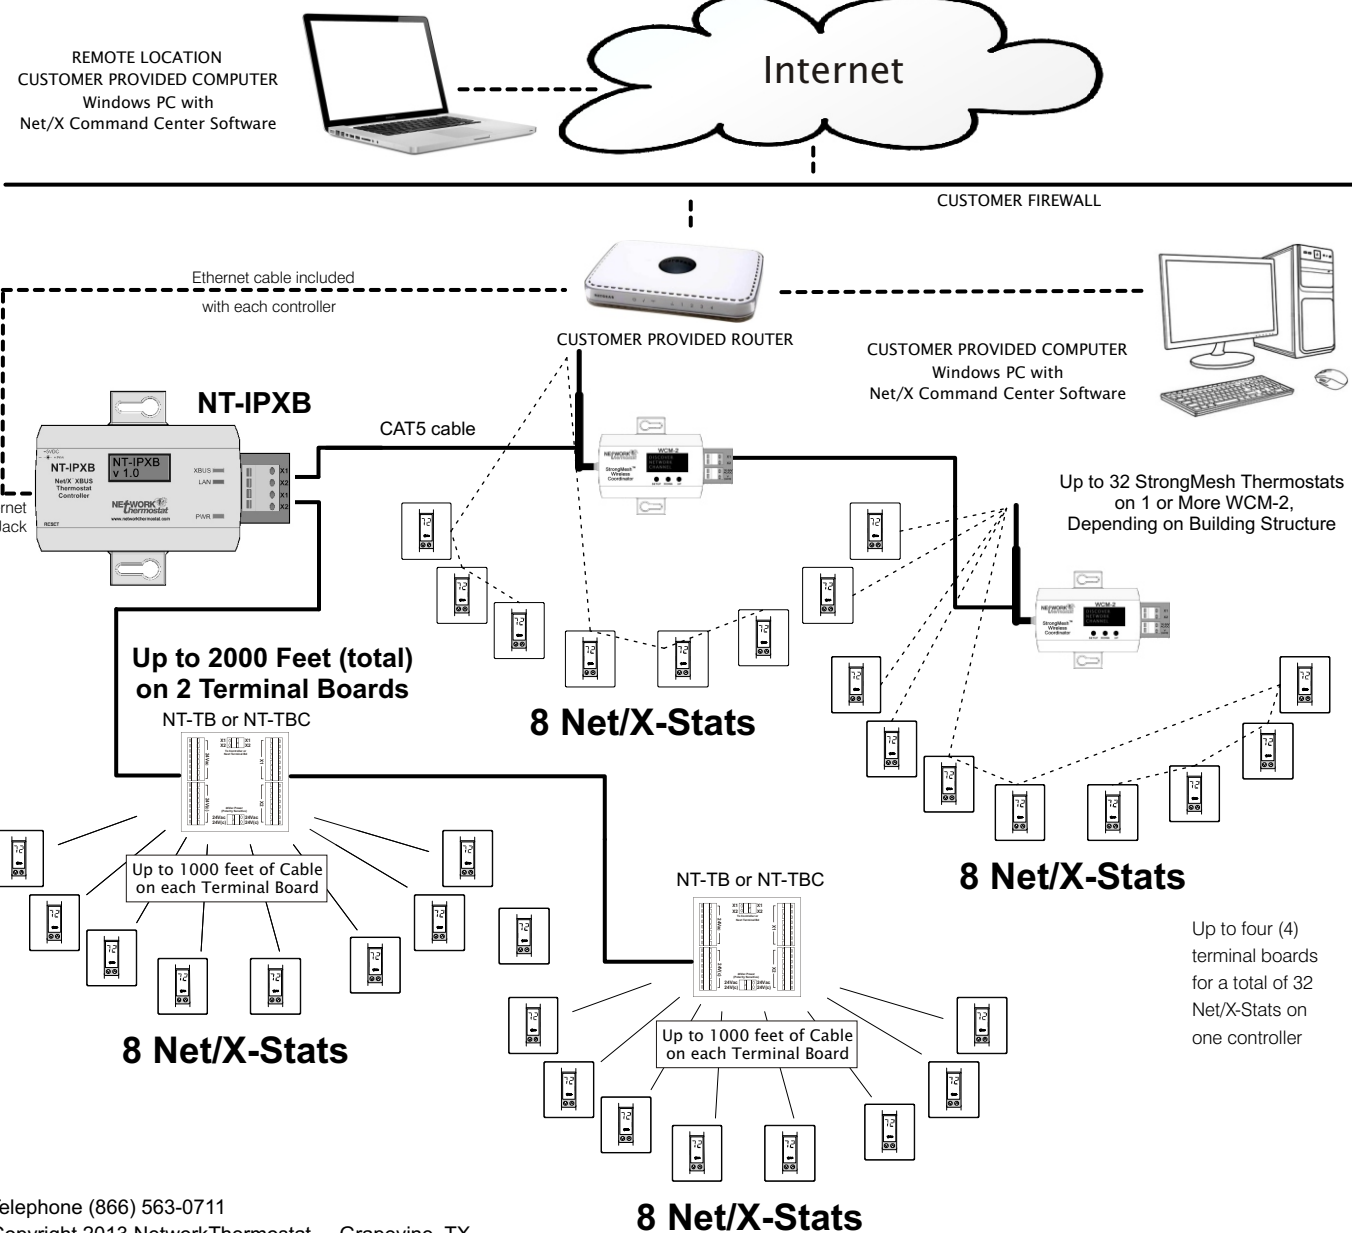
REMOTE LOCATION
CUSTOMER PROVIDED COMPUTER
Windows PC with
Net/X Command Center Software

Internet

CUSTOMER FIREWALL

Ethernet cable included
with each controller

CUSTOMER PROVIDED ROUTER

CUSTOMER PROVIDED COMPUTER
Windows PC with
Net/X Command Center Software

NT-IPXB

CAT5 cable

NT-IPXB
Net/X XBUS Thermostat Controller

NT-IPXB
v 1.0

XBUS
LAN
PWR

X1
X2
X1
X2

RESET

NETWORK Thermostat
www.networkthermostat.com

rnet
Jack

WCM-2
StrongMesh Wireless Coordinator

Up to 32 StrongMesh Thermostats on 1 or More WCM-2, Depending on Building Structure

WCM-2
StrongMesh Wireless Coordinator

Up to 2000 Feet (total)
on 2 Terminal Boards

NT-TB or NT-TBC

8 Net/X-Stats

Up to 1000 feet of Cable
on each Terminal Board

8 Net/X-Stats

NT-TB or NT-TBC

8 Net/X-Stats

Up to four (4) terminal boards for a total of 32 Net/X-Stats on one controller

Up to 1000 feet of Cable
on each Terminal Board

8 Net/X-Stats

elephone (866) 563-0711
Copyright 2013 NetworkThermostat — Grapevine, TX

8 Net/X-Stats